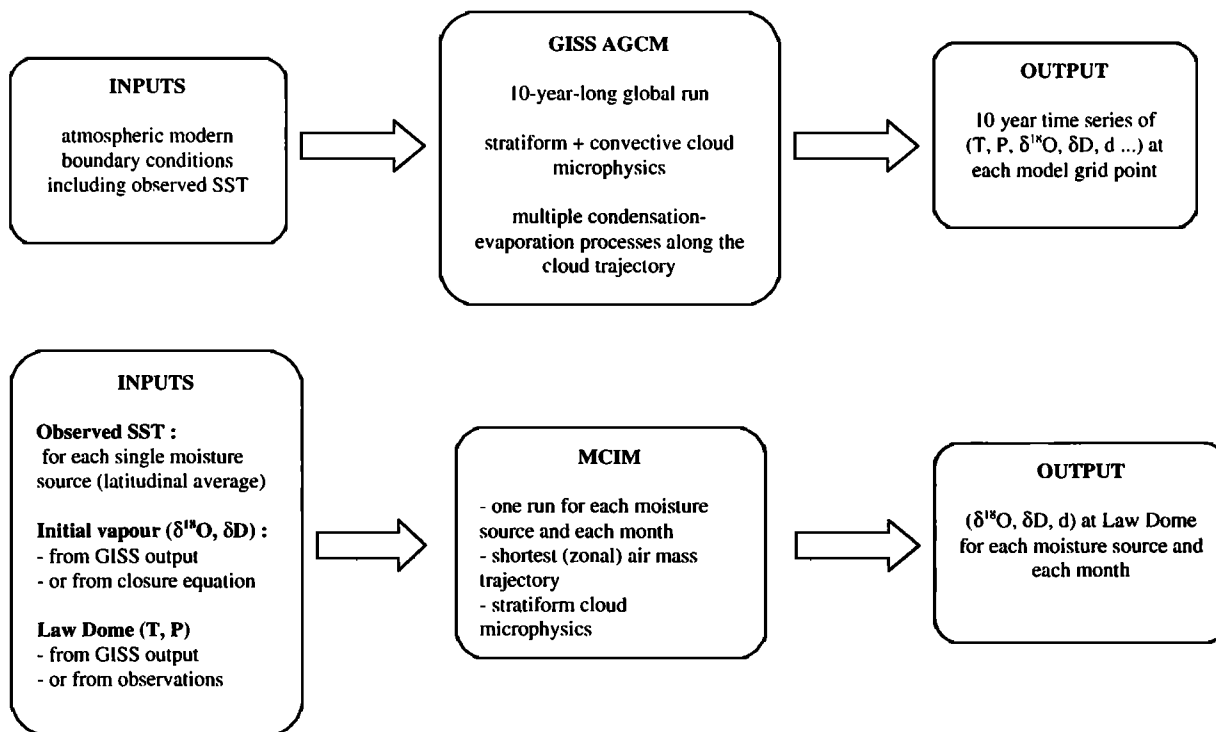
**INPUTS**

atmospheric modern boundary conditions including observed SST

**GISS AGCM**

10-year-long global run

stratiform + convective cloud microphysics

multiple condensation-evaporation processes along the cloud trajectory

**OUTPUT**

10 year time series of (T, P, $\delta^{18}O$, $\delta D$, d ...) at each model grid point

**INPUTS**

**Observed SST :**
for each single moisture source (latitudinal average)

**Initial vapour ($\delta^{18}O$, $\delta D$) :**
- from GISS output
- or from closure equation

**Law Dome (T, P)**
- from GISS output
- or from observations

**MCIM**

- one run for each moisture source and each month
- shortest (zonal) air mass trajectory
- stratiform cloud microphysics

**OUTPUT**

($\delta^{18}O$, $\delta D$, d) at Law Dome for each moisture source and each month